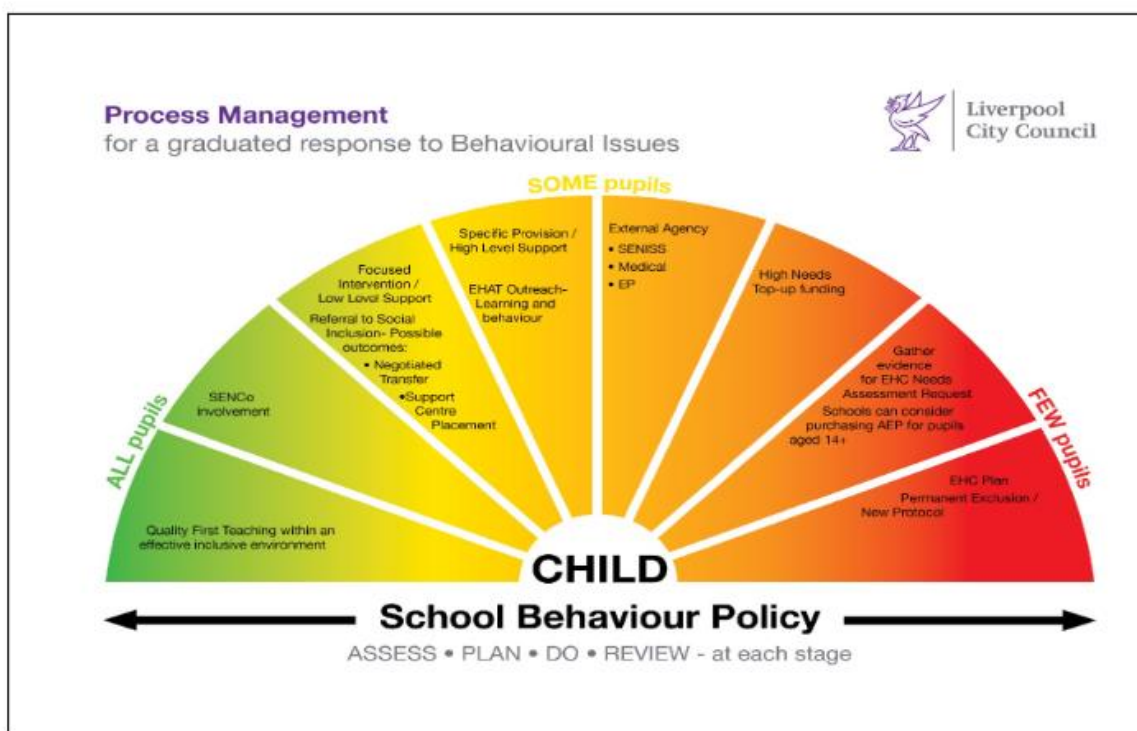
Process Management
for a graduated response to Behavioural Issues

Liverpool City Council

SOME pupils

ALL pupils

FEW pupils

Quality First Teaching within an effective inclusive environment

SENCo involvement

Focused Intervention / Low Level Support
Referral to Social Inclusion- Possible outcomes:
• Negotiated Transfer
•Support Centre Placement

Specific Provision / High Level Support
EHAT Outreach- Learning and behaviour

External Agency
• SENISS
• Medical
• EP

High Needs Top-up funding

Gather evidence for EHC Needs Assessment Request
Schools can consider purchasing AEP for pupils aged 14+

EHC Plan
Permanent Exclusion / New Protocol

CHILD

School Behaviour Policy

ASSESS • PLAN • DO • REVIEW - at each stage